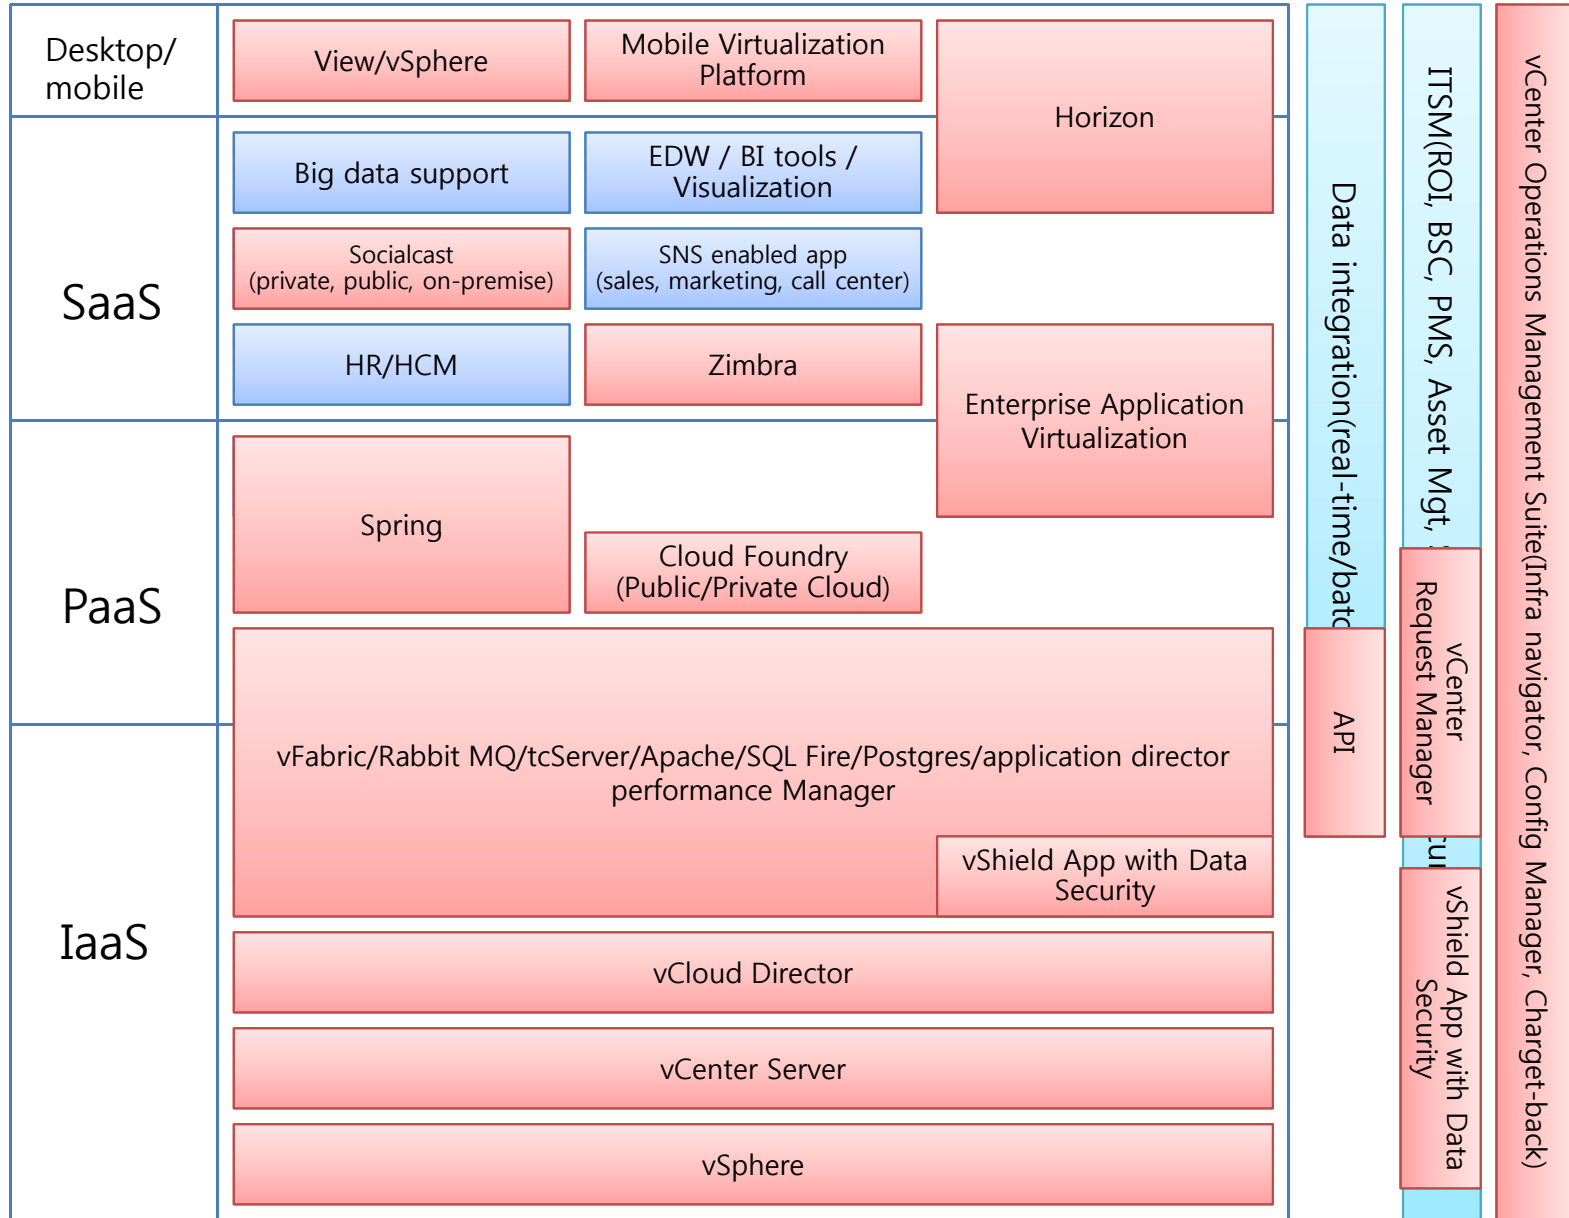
Desktop/ mobile

View/vSphere

Mobile Virtualization Platform

Horizon

SaaS

Big data support

EDW / BI tools / Visualization

Socialcast (private, public, on-premise)

SNS enabled app (sales, marketing, call center)

HR/HCM

Zimbra

Enterprise Application Virtualization

PaaS

Spring

Cloud Foundry (Public/Private Cloud)

vFabric/Rabbit MQ/tcServer/Apache/SQL Fire/Postgres/application director performance Manager

vShield App with Data Security

IaaS

vCloud Director

vCenter Server

vSphere

Data integration(real-time/batc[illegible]

API

ITSM(ROI, BSC, PMS, Asset Mgt, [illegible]

vCenter Request Manager

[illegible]

vShield App with Data Security

vCenter Operations Management Suite(Infra navigator, Config Manager, Charget-back)